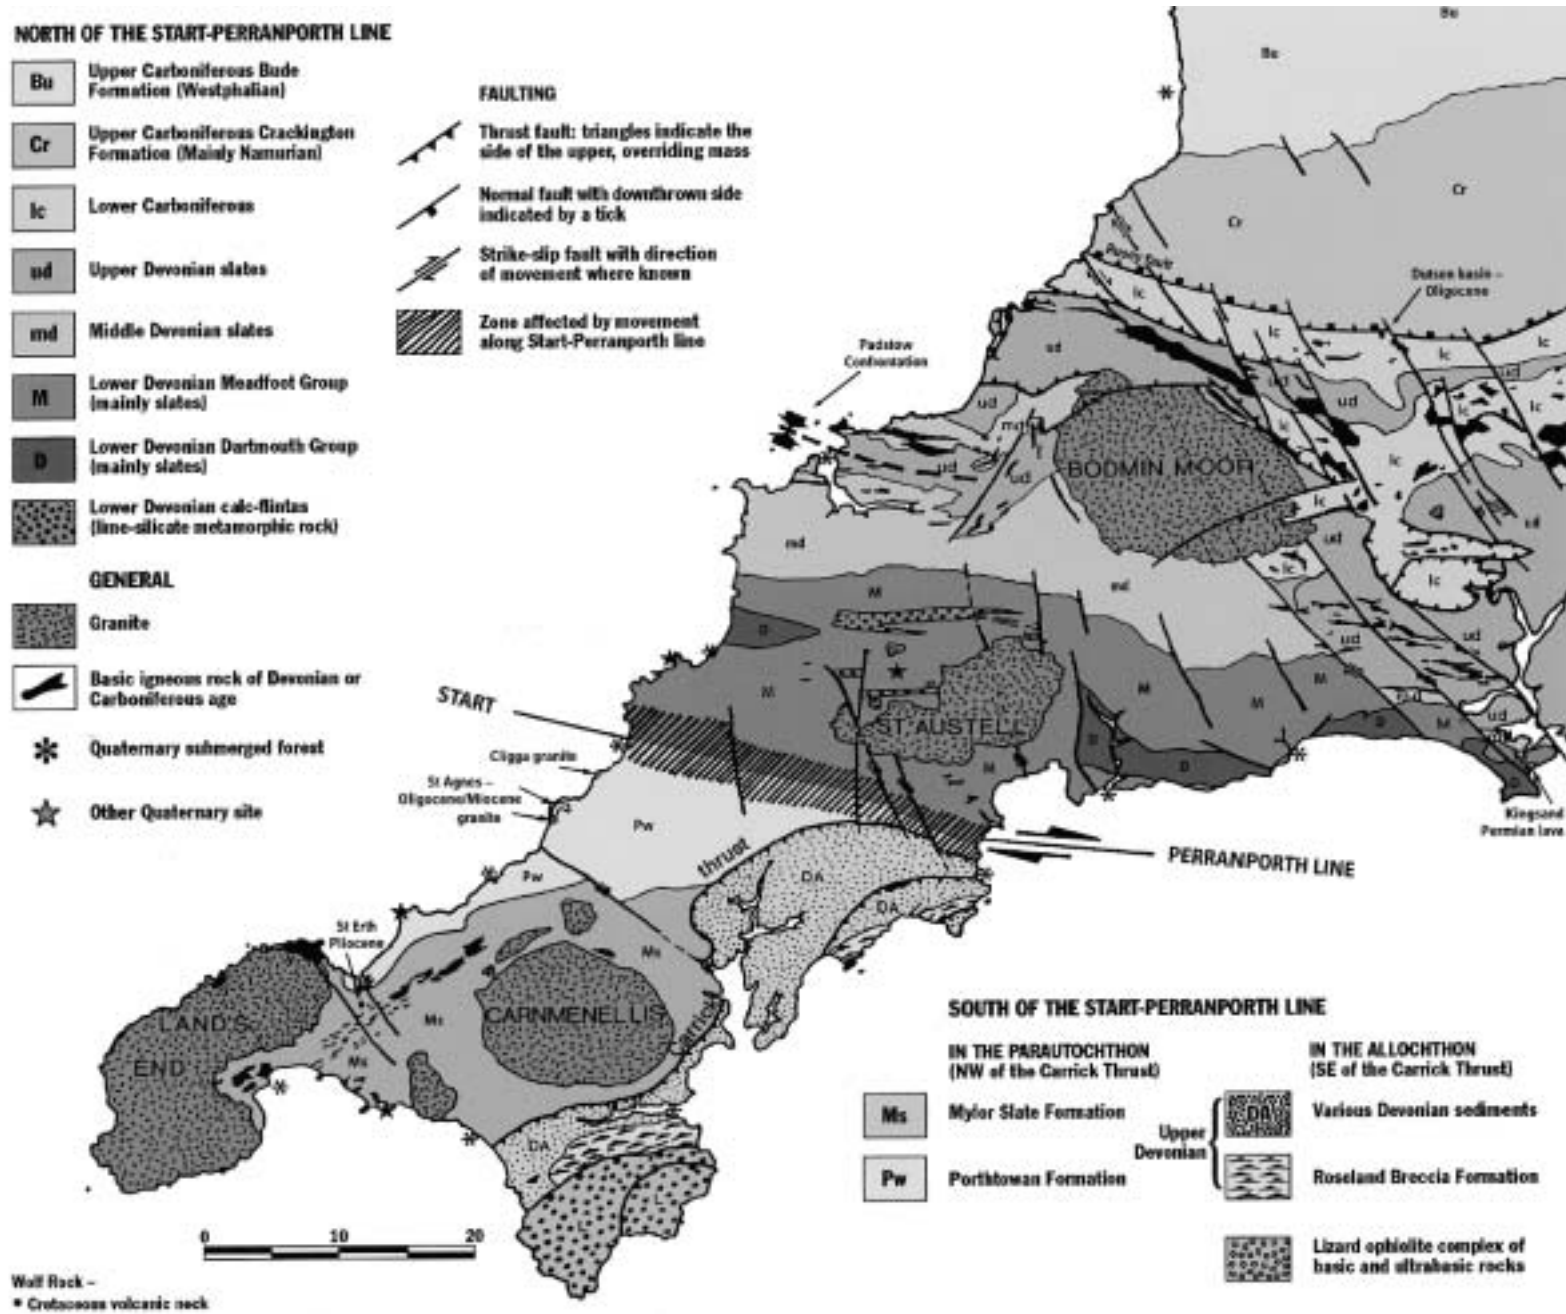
NORTH OF THE START-PERRANPORTH LINE

Bu Upper Carboniferous Bude Formation (Westphalian)

Cr Upper Carboniferous Crackington Formation (Mainly Namurian)

lc Lower Carboniferous

ud Upper Devonian slates

md Middle Devonian slates

M Lower Devonian Meadfoot Group (mainly slates)

D Lower Devonian Dartmouth Group (mainly slates)

Lower Devonian calc-flintas (lime-silicate metamorphic rock)

GENERAL

Granite

Basic igneous rock of Devonian or Carboniferous age

Quaternary submerged forest

Other Quaternary site

FAULTING

Thrust fault: triangles indicate the side of the upper, overriding mass

Normal fault with downthrown side indicated by a tick

Strike-slip fault with direction of movement where known

Zone affected by movement along Start-Perranporth line

Bu

Bu

Cr

Cr

Padstow fault

Dutson basin – Oligocene

lc

lc

lc

lc

Padstow Confrontation

ud

ud

ud

md

ud

ud

lc

lc

lc

ud

BODMIN MOOR

lc

lc

ud

md

md

lc

ud

M

D

ud

ud

START

M

M

M

M

ST AUSTELL

M

D

D

M

ud

D

Cligga granite

St Agnes – Oligocene/Miocene granite

Kingsand Permian lava

Pw

thrust

DA

PERRANPORTH LINE

Pw

DA

St Erth Pliocene

Ms

LAND'S END

Ms

CARNMENELLIS

Carrick

Ms

DA

SOUTH OF THE START-PERRANPORTH LINE

IN THE PARAUTOCHTHON (NW of the Carrick Thrust)

IN THE ALLOCHTHON (SE of the Carrick Thrust)

Ms Mylor Slate Formation

Pw Porthtowan Formation

Upper Devonian

DA Various Devonian sediments

Roseland Breccia Formation

Lizard ophiolite complex of basic and ultrabasic rocks

0 10 20

Wolf Rock – • Cretaceous volcanic neck